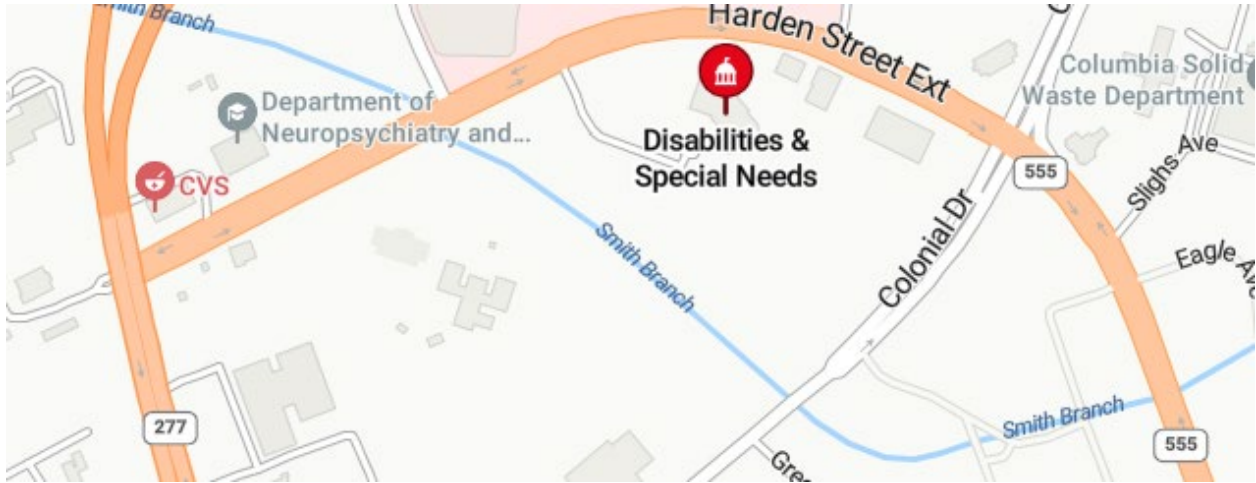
Smith Branch
Harden Street Ext
Columbia Solid Waste Department
Department of Neuropsychiatry and...
Disabilities & Special Needs
CVS
555
Slighs Ave
Colonial Dr
Eagle Av
Smith Branch
277
Smith Branch
555
Gre